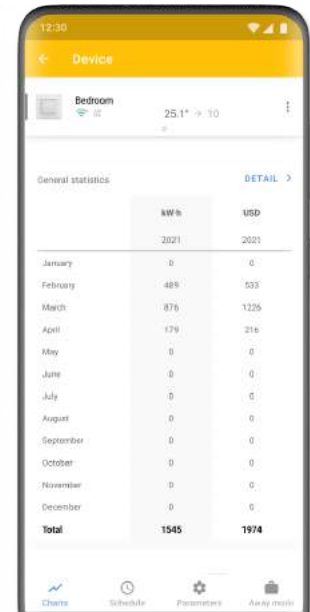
12:30

Device

Bedroom

25.1° → 10

General statistics

DETAIL >

| | kW·h | USD |
|---|---|---|
| | 2021 | 2021 |
| January | 0 | 0 |
| February | 489 | 533 |
| March | 876 | 1226 |
| April | 179 | 216 |
| May | 0 | 0 |
| June | 0 | 0 |
| July | 0 | 0 |
| August | 0 | 0 |
| September | 0 | 0 |
| October | 0 | 0 |
| November | 0 | 0 |
| December | 0 | 0 |
| Total | 1545 | 1974 |

Charts Schedule Parameters Away mode